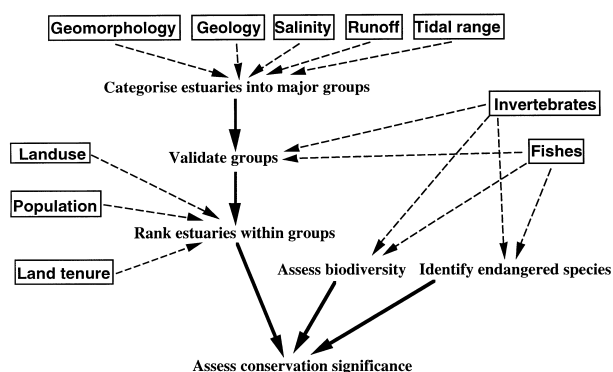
Geomorphology

Geology

Salinity

Runoff

Tidal range

Categorise estuaries into major groups

Invertebrates

Landuse

Validate groups

Fishes

Population

Rank estuaries within groups

Land tenure

Assess biodiversity

Identify endangered species

Assess conservation significance